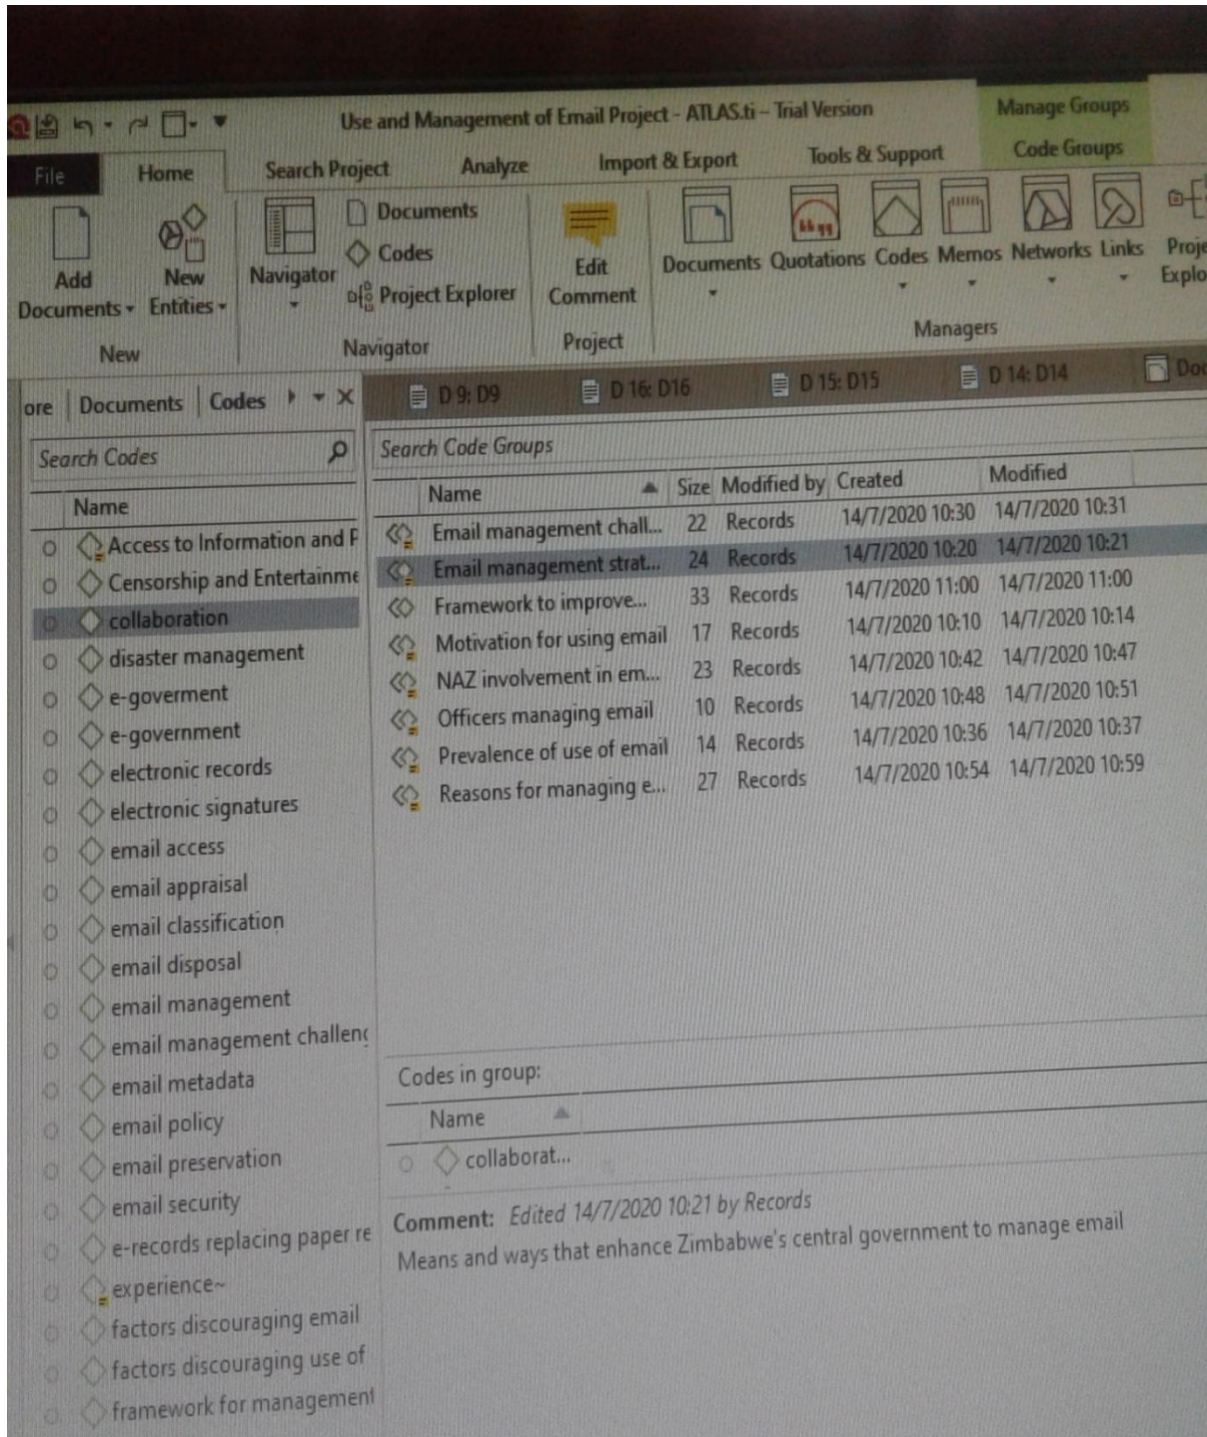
Use and Management of Email Project - ATLAS.ti – Trial Version

Manage Groups

Code Groups

File | Home | Search Project | Analyze | Import & Export | Tools & Support

Add Documents | New Entities | Navigator | Documents | Codes | Project Explorer | Edit Comment | Documents | Quotations | Codes | Memos | Networks | Links | Proje Explo

New | Navigator | Project | Managers

ore | Documents | Codes

D 9: D9 | D 16: D16 | D 15: D15 | D 14: D14 | Doc

Search Codes

Name

Access to Information and F
Censorship and Entertainme
collaboration
disaster management
e-goverment
e-government
electronic records
electronic signatures
email access
email appraisal
email classification
email disposal
email management
email management challen
email metadata
email policy
email preservation
email security
e-records replacing paper re
experience~
factors discouraging email
factors discouraging use of
framework for management

Search Code Groups

| Name | Size | Modified by | Created | Modified |
|---|---|---|---|---|
| Email management chall... | 22 | Records | 14/7/2020 10:30 | 14/7/2020 10:31 |
| Email management strat... | 24 | Records | 14/7/2020 10:20 | 14/7/2020 10:21 |
| Framework to improve... | 33 | Records | 14/7/2020 11:00 | 14/7/2020 11:00 |
| Motivation for using email | 17 | Records | 14/7/2020 10:10 | 14/7/2020 10:14 |
| NAZ involvement in em... | 23 | Records | 14/7/2020 10:42 | 14/7/2020 10:47 |
| Officers managing email | 10 | Records | 14/7/2020 10:48 | 14/7/2020 10:51 |
| Prevalence of use of email | 14 | Records | 14/7/2020 10:36 | 14/7/2020 10:37 |
| Reasons for managing e... | 27 | Records | 14/7/2020 10:54 | 14/7/2020 10:59 |

Codes in group:

Name

collaborat...

Comment: Edited 14/7/2020 10:21 by Records
Means and ways that enhance Zimbabwe's central government to manage email